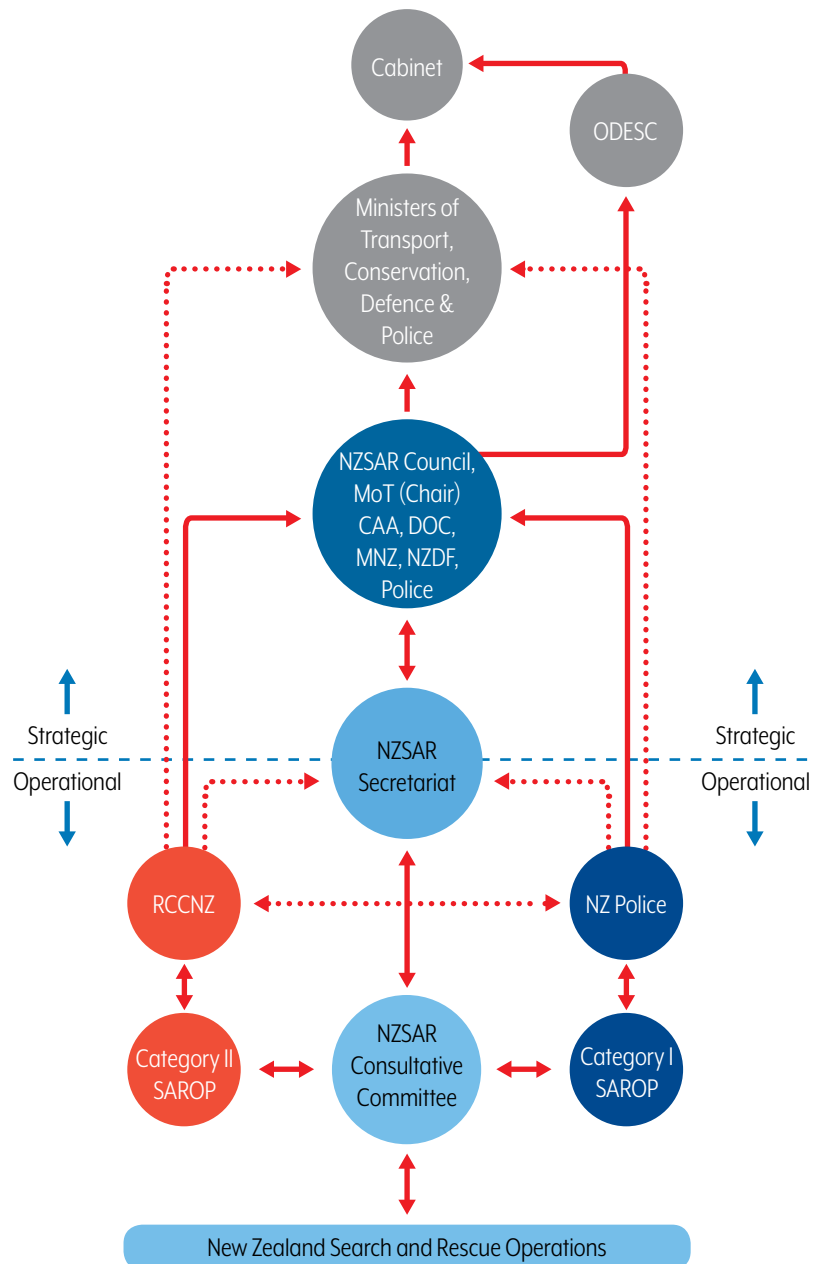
Cabinet

ODESC

Ministers of Transport, Conservation, Defence & Police

NZSAR Council, MoT (Chair) CAA, DOC, MNZ, NZDF, Police

Strategic

Operational

NZSAR Secretariat

Strategic

Operational

RCCNZ

NZ Police

Category II SAROP

NZSAR Consultative Committee

Category I SAROP

New Zealand Search and Rescue Operations